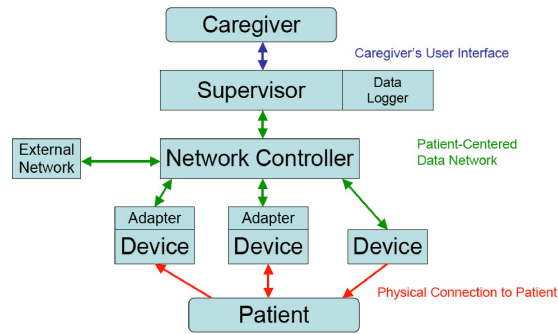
Caregiver

Caregiver's User Interface

Supervisor

Data Logger

External Network

Network Controller

Patient-Centered Data Network

Adapter

Device

Adapter

Device

Device

Physical Connection to Patient

Patient